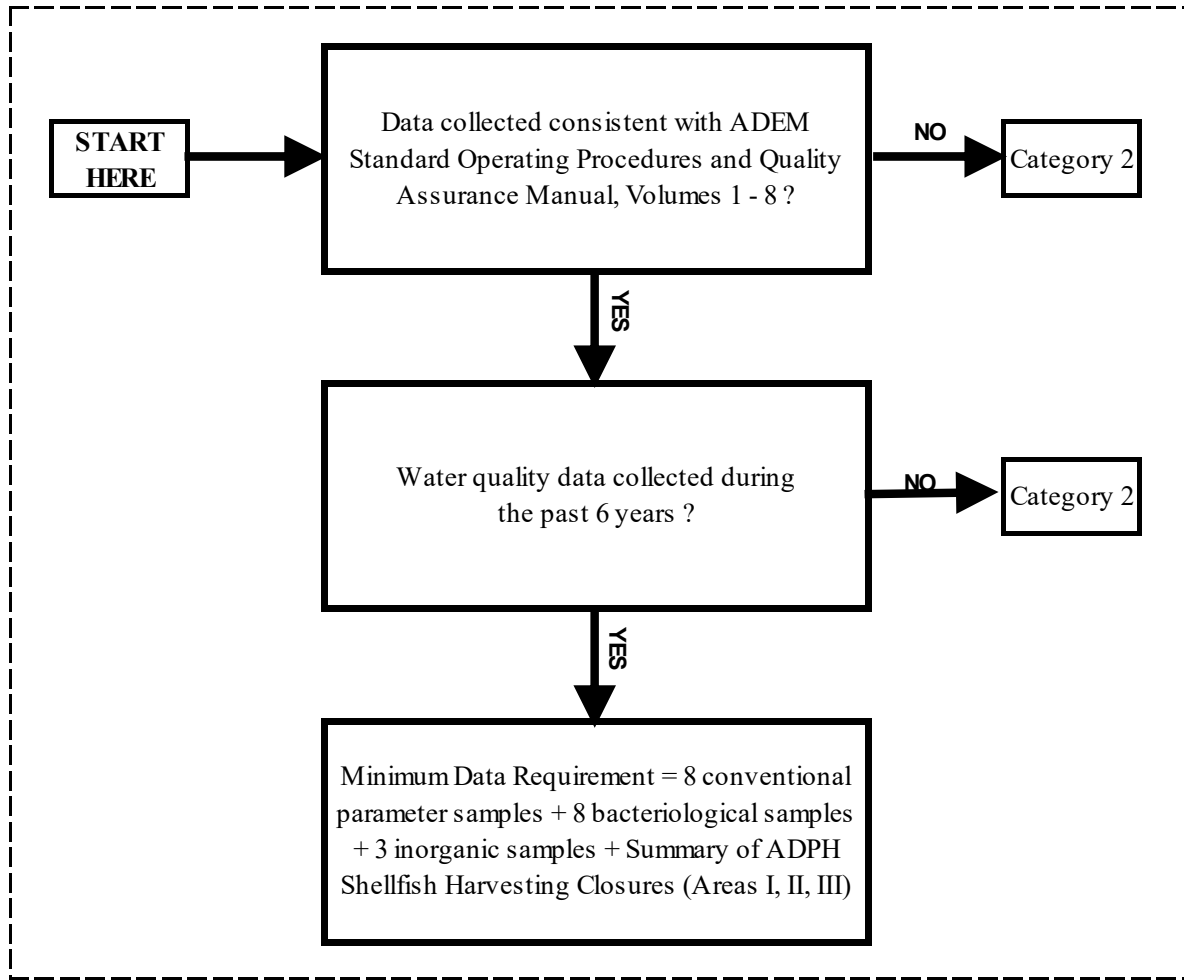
START HERE

Data collected consistent with ADEM Standard Operating Procedures and Quality Assurance Manual, Volumes 1 - 8 ?

NO

Category 2

YES

Water quality data collected during the past 6 years ?

NO

Category 2

YES

Minimum Data Requirement = 8 conventional parameter samples + 8 bacteriological samples + 3 inorganic samples + Summary of ADPH Shellfish Harvesting Closures (Areas I, II, III)